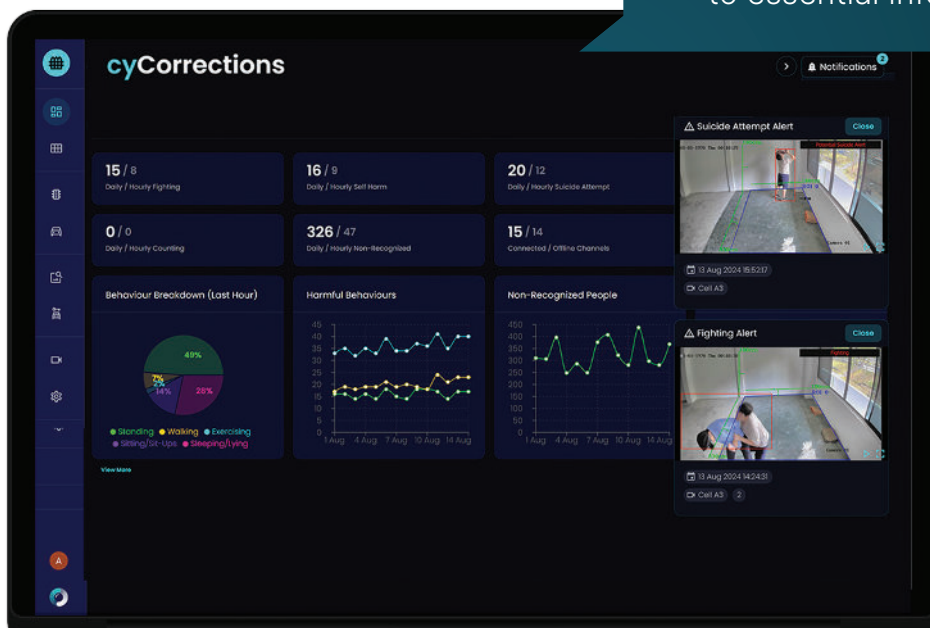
to essential info

cyCorrections

Notifications 2

15 / 8
Daily / Hourly Fighting

16 / 9
Daily / Hourly Self Harm

20 / 12
Daily / Hourly Suicide Attempt

0 / 0
Daily / Hourly Counting

326 / 47
Daily / Hourly Non-Recognized

15 / 14
Connected / Offline Channels

Behaviour Breakdown (Last Hour)

49%
7%
14%
28%

Standing Walking Exercising Sitting/Sit-Ups Sleeping/Lying

View More

Harmful Behaviours

45 40 35 30 25 20 15 10 5 0
1 Aug 4 Aug 7 Aug 10 Aug 14 Aug

Non-Recognized People

450 400 350 300 250 200 150 100 50 0
1 Aug 4 Aug 7 Aug 10 Aug 14 Aug

Suicide Attempt Alert
Close
Potential Suicide Alert
13 Aug 2024 15:52:17
Cell A3

Fighting Alert
Close
Fighting
13 Aug 2024 14:24:31
Cell A3
2

A